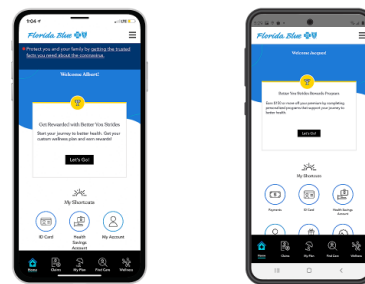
9:04

Florida Blue

Protect you and your family by getting the trusted facts you need about the coronavirus.

Welcome Albert!

Get Rewarded with Better You Strides

Start your journey to better health - Get your custom wellness plan and earn rewards!

Let's Go!

My Shortcuts

ID Card

Health Savings Account

My Account

Home

Claims

My Plan

Find Care

Wellness

Florida Blue

Welcome Assigned

Better You Strides Rewards Program

Earn $150 or more off your premium by completing personalized programs that support your journey to better health.

Let's Go!

My Shortcuts

Payments

ID Card

Health Savings Account

Home

Claims

My Plan

Find Care

Wellness